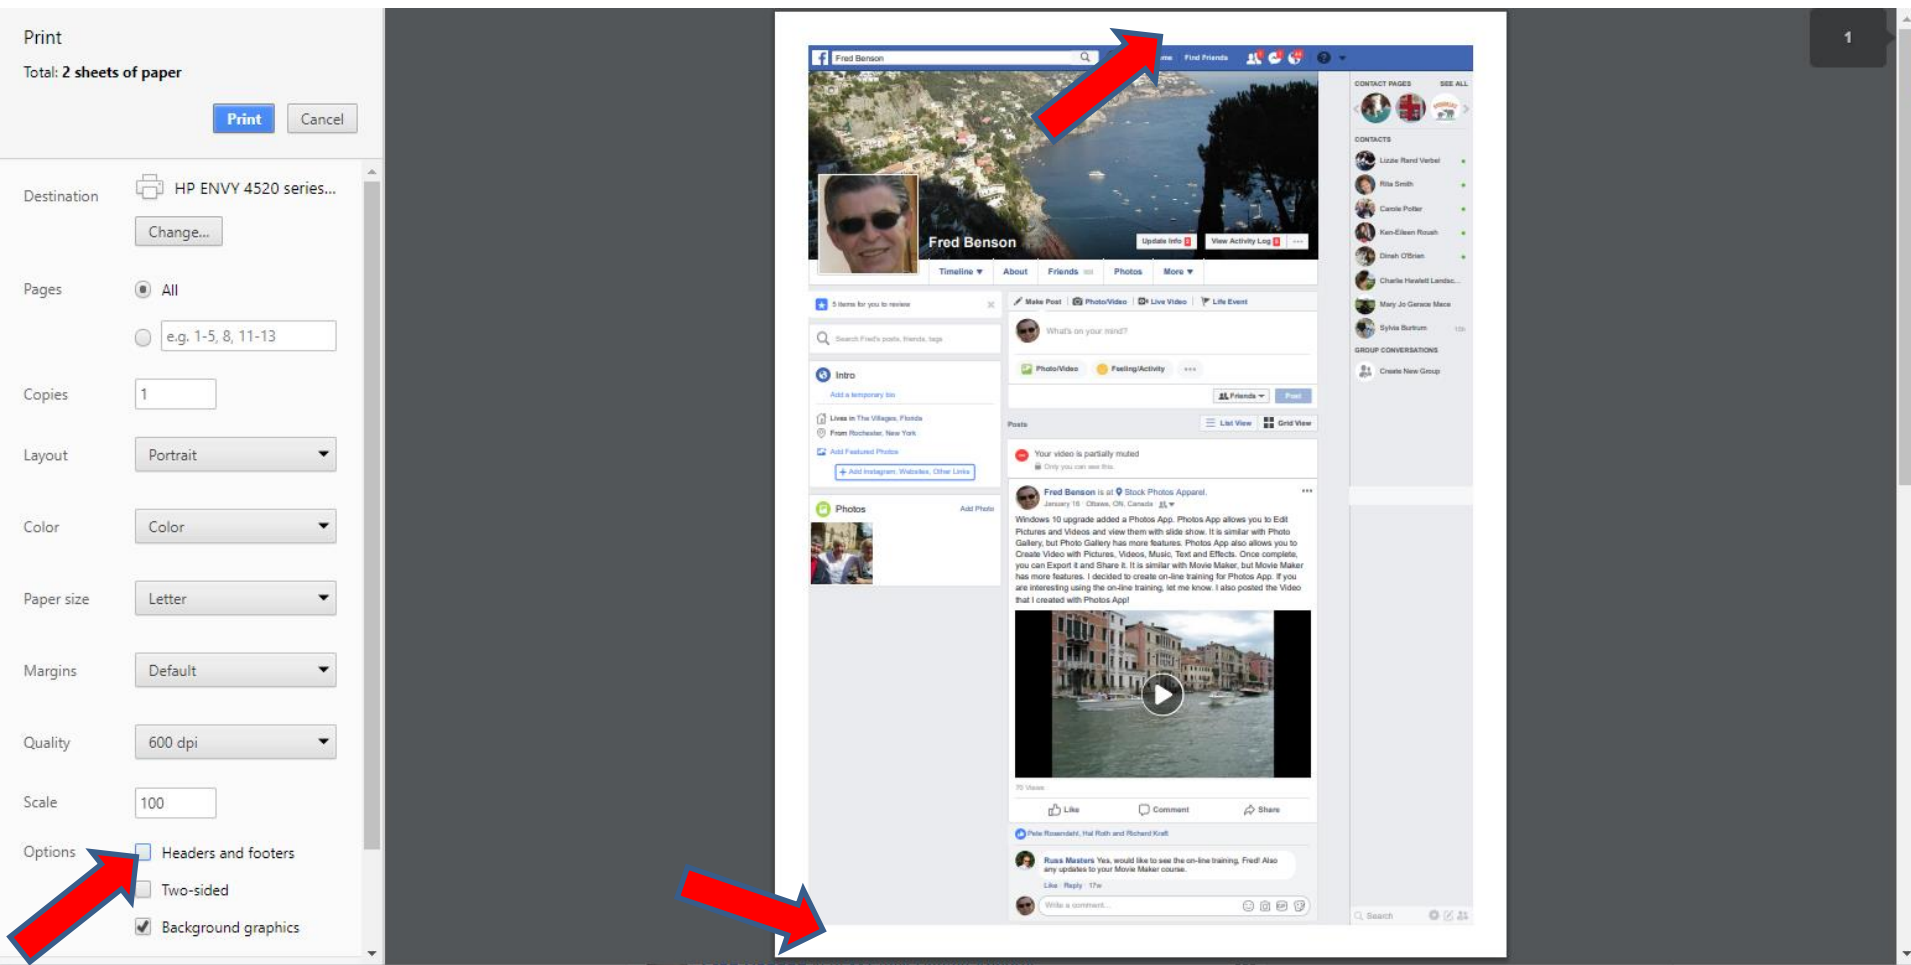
Print

Total: 2 sheets of paper

Print Cancel

Destination HP ENVY 4520 series...

Change...

Pages All

e.g. 1-5, 8, 11-13

Copies 1

Layout Portrait

Color Color

Paper size Letter

Margins Default

Quality 600 dpi

Scale 100

Options Headers and footers

Two-sided

Background graphics

1

Fred Benson

Find Friends

CONTACT PAGES SEE ALL

CONTACTS

Lizzie Rand Verbel

Rita Smith

Carole Potter

Ken-Eileen Roush

Dinah O'Brien

Charlie Hewlett Landsc...

Mary Jo Gerace Mace

Sylvia Burkum

GROUP CONVERSATIONS

Create New Group

Fred Benson

Update Info

View Activity Log

Timeline About Friends Photos More

5 items for you to review

Search Fred's posts, friends, tags

Intro

Add a temporary bio

Lives in The Villages, Florida

From Rochester, New York

Add Featured Photos

Add Instagram, Websites, Other Links

Photos

Add Photo

Make Post Photo/Video Live Video Life Event

What's on your mind?

Photo/Video Feeling/Activity

Friends Post

Posts

List View Grid View

Your video is partially muted

Only you can see this.

Fred Benson is at Stock Photos Apparel.

January 16 · Ottawa, ON, Canada

Windows 10 upgrade added a Photos App. Photos App allows you to Edit Pictures and Videos and view them with slide show. It is similar with Photo Gallery, but Photo Gallery has more features. Photos App also allows you to Create Video with Pictures, Videos, Music, Text and Effects. Once complete, you can Export it and Share it. It is similar with Movie Maker, but Movie Maker has more features. I decided to create on-line training for Photos App. If you are interesting using the on-line training, let me know. I also posted the Video that I created with Photos App!

70 Views

Like Comment Share

Pete Rosendahl, Hal Roth and Richard Kraft

Russ Masters Yes, would like to see the on-line training, Fred! Also any updates to your Movie Maker course.

Like · Reply · 17w

Write a comment...

Search